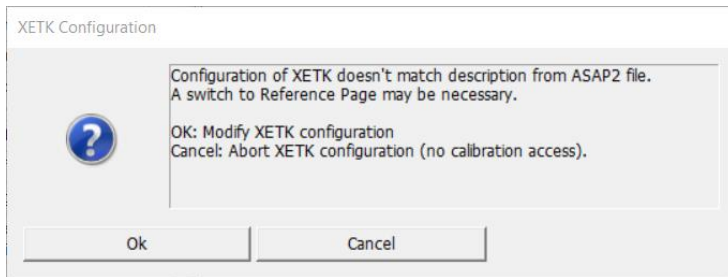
XETK Configuration

Configuration of XETK doesn't match description from ASAP2 file.
A switch to Reference Page may be necessary.

OK: Modify XETK configuration
Cancel: Abort XETK configuration (no calibration access).

Ok

Cancel